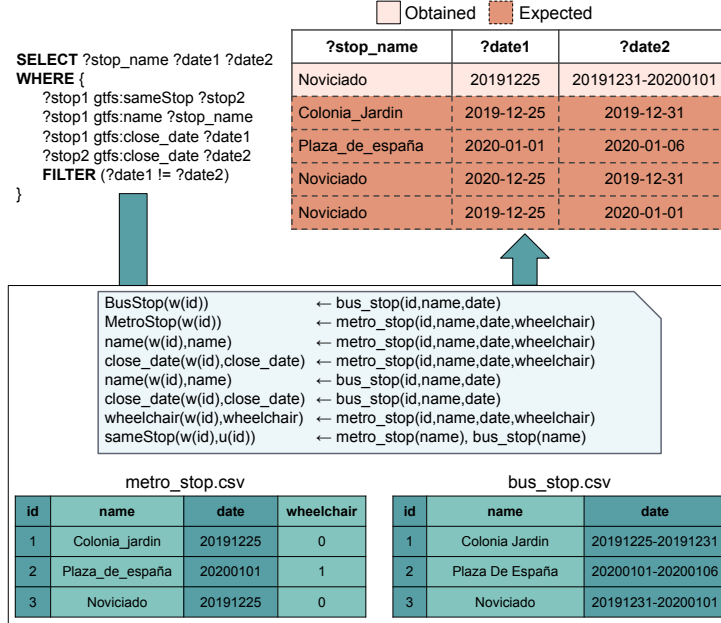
Obtained Expected

SELECT ?stop_name ?date1 ?date2
WHERE {
?stop1 gtfs:sameStop ?stop2
?stop1 gtfs:name ?stop_name
?stop1 gtfs:close_date ?date1
?stop2 gtfs:close_date ?date2
FILTER (?date1 != ?date2)
}

| ?stop_name | ?date1 | ?date2 |
|---|---|---|
| Noviciado | 20191225 | 20191231-20200101 |
| Colonia_Jardin | 2019-12-25 | 2019-12-31 |
| Plaza_de_españa | 2020-01-01 | 2020-01-06 |
| Noviciado | 2020-12-25 | 2019-12-31 |
| Noviciado | 2019-12-25 | 2020-01-01 |

BusStop(w(id)) ← bus_stop(id,name,date)
MetroStop(w(id)) ← metro_stop(id,name,date,wheelchair)
name(w(id),name) ← metro_stop(id,name,date,wheelchair)
close_date(w(id),close_date) ← metro_stop(id,name,date,wheelchair)
name(w(id),name) ← bus_stop(id,name,date)
close_date(w(id),close_date) ← bus_stop(id,name,date)
wheelchair(w(id),wheelchair) ← metro_stop(id,name,date,wheelchair)
sameStop(w(id),u(id)) ← metro_stop(name), bus_stop(name)

metro_stop.csv

| id | name | date | wheelchair |
|---|---|---|---|
| 1 | Colonia_jardin | 20191225 | 0 |
| 2 | Plaza_de_españa | 20200101 | 1 |
| 3 | Noviciado | 20191225 | 0 |

bus_stop.csv

| id | name | date |
|---|---|---|
| 1 | Colonia Jardin | 20191225-20191231 |
| 2 | Plaza De España | 20200101-20200106 |
| 3 | Noviciado | 20191231-20200101 |